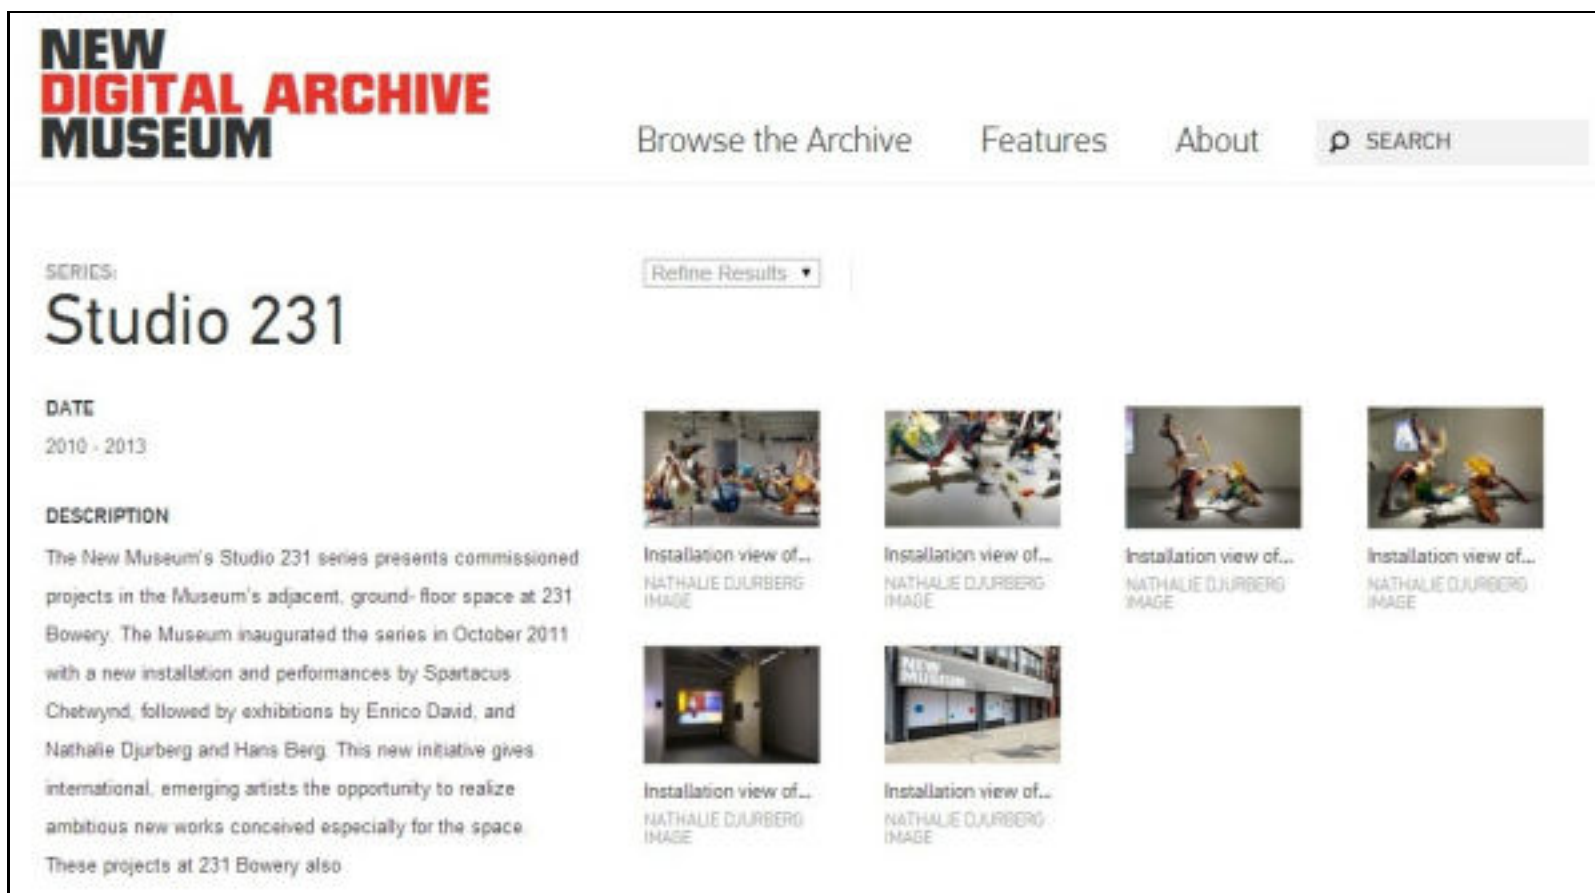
NEW
DIGITAL ARCHIVE
MUSEUM

Browse the Archive Features About SEARCH

SERIES:
Studio 231

DATE
2010 - 2013

DESCRIPTION
The New Museum's Studio 231 series presents commissioned projects in the Museum's adjacent, ground- floor space at 231 Bowery. The Museum inaugurated the series in October 2011 with a new installation and performances by Spartacus Chetwynd, followed by exhibitions by Enrico David, and Nathalie Djurberg and Hans Berg. This new initiative gives international, emerging artists the opportunity to realize ambitious new works conceived especially for the space. These projects at 231 Bowery also

Refine Results

Installation view of...
NATHALIE DJURBERG
IMAGE

Installation view of...
NATHALIE DJURBERG
IMAGE

Installation view of...
NATHALIE DJURBERG
IMAGE

Installation view of...
NATHALIE DJURBERG
IMAGE

Installation view of...
NATHALIE DJURBERG
IMAGE

Installation view of...
NATHALIE DJURBERG
IMAGE